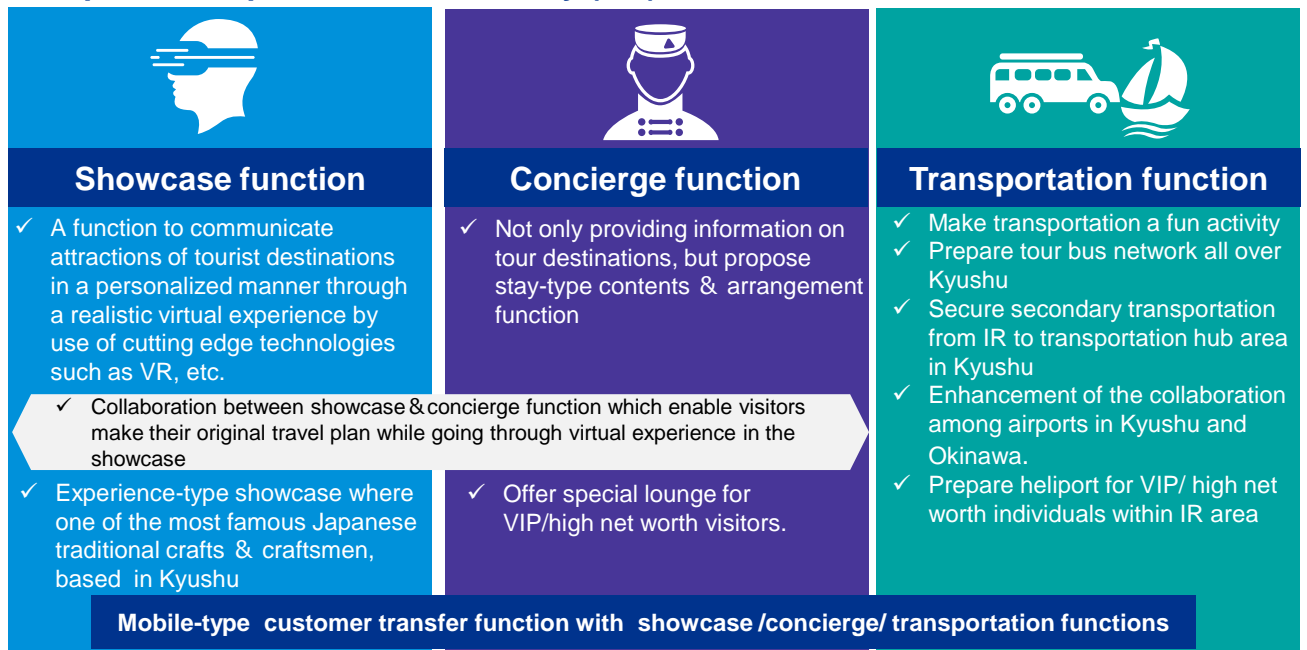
Showcase function

✓ A function to communicate attractions of tourist destinations in a personalized manner through a realistic virtual experience by use of cutting edge technologies such as VR, etc.

Concierge function

✓ Not only providing information on tour destinations, but propose stay-type contents ＆ arrangement function

Transportation function

✓ Make transportation a fun activity
✓ Prepare tour bus network all over Kyushu
✓ Secure secondary transportation from IR to transportation hub area in Kyushu
✓ Enhancement of the collaboration among airports in Kyushu and Okinawa.
✓ Prepare heliport for VIP/ high net worth individuals within IR area

✓ Collaboration between showcase＆concierge function which enable visitors make their original travel plan while going through virtual experience in the showcase

✓ Experience-type showcase where one of the most famous Japanese traditional crafts ＆ craftsmen, based in Kyushu

✓ Offer special lounge for VIP/high net worth visitors.

Mobile-type customer transfer function with showcase /concierge/ transportation functions